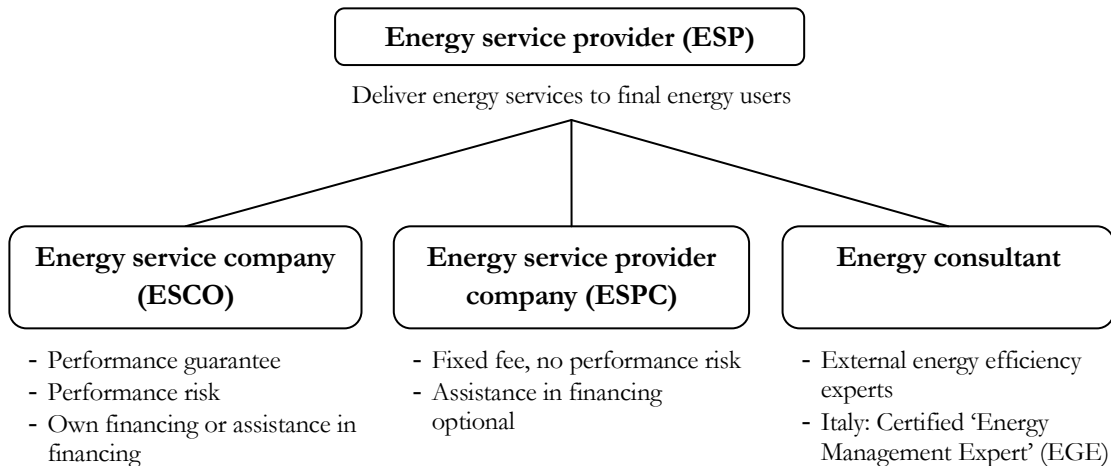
Energy service provider (ESP)

Deliver energy services to final energy users

Energy service company (ESCO)

- Performance guarantee
- Performance risk
- Own financing or assistance in financing

Energy service provider company (ESPC)

- Fixed fee, no performance risk
- Assistance in financing optional

Energy consultant

- External energy efficiency experts
- Italy: Certified 'Energy Management Expert' (EGE)